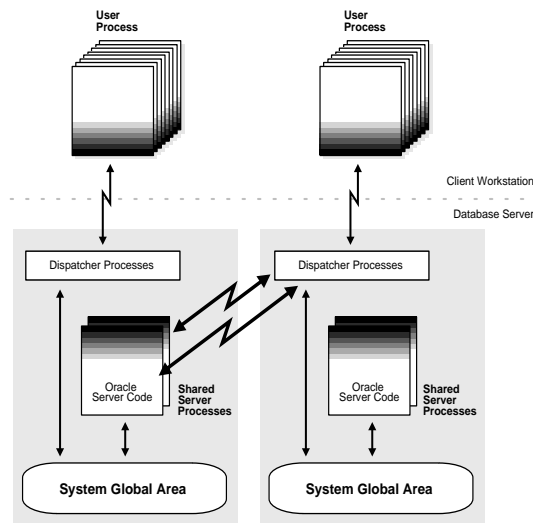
User Process

User Process

Client Workstation

Database Server

Dispatcher Processes

Dispatcher Processes

Oracle Server Code

Shared Server Processes

Oracle Server Code

Shared Server Processes

System Global Area

System Global Area